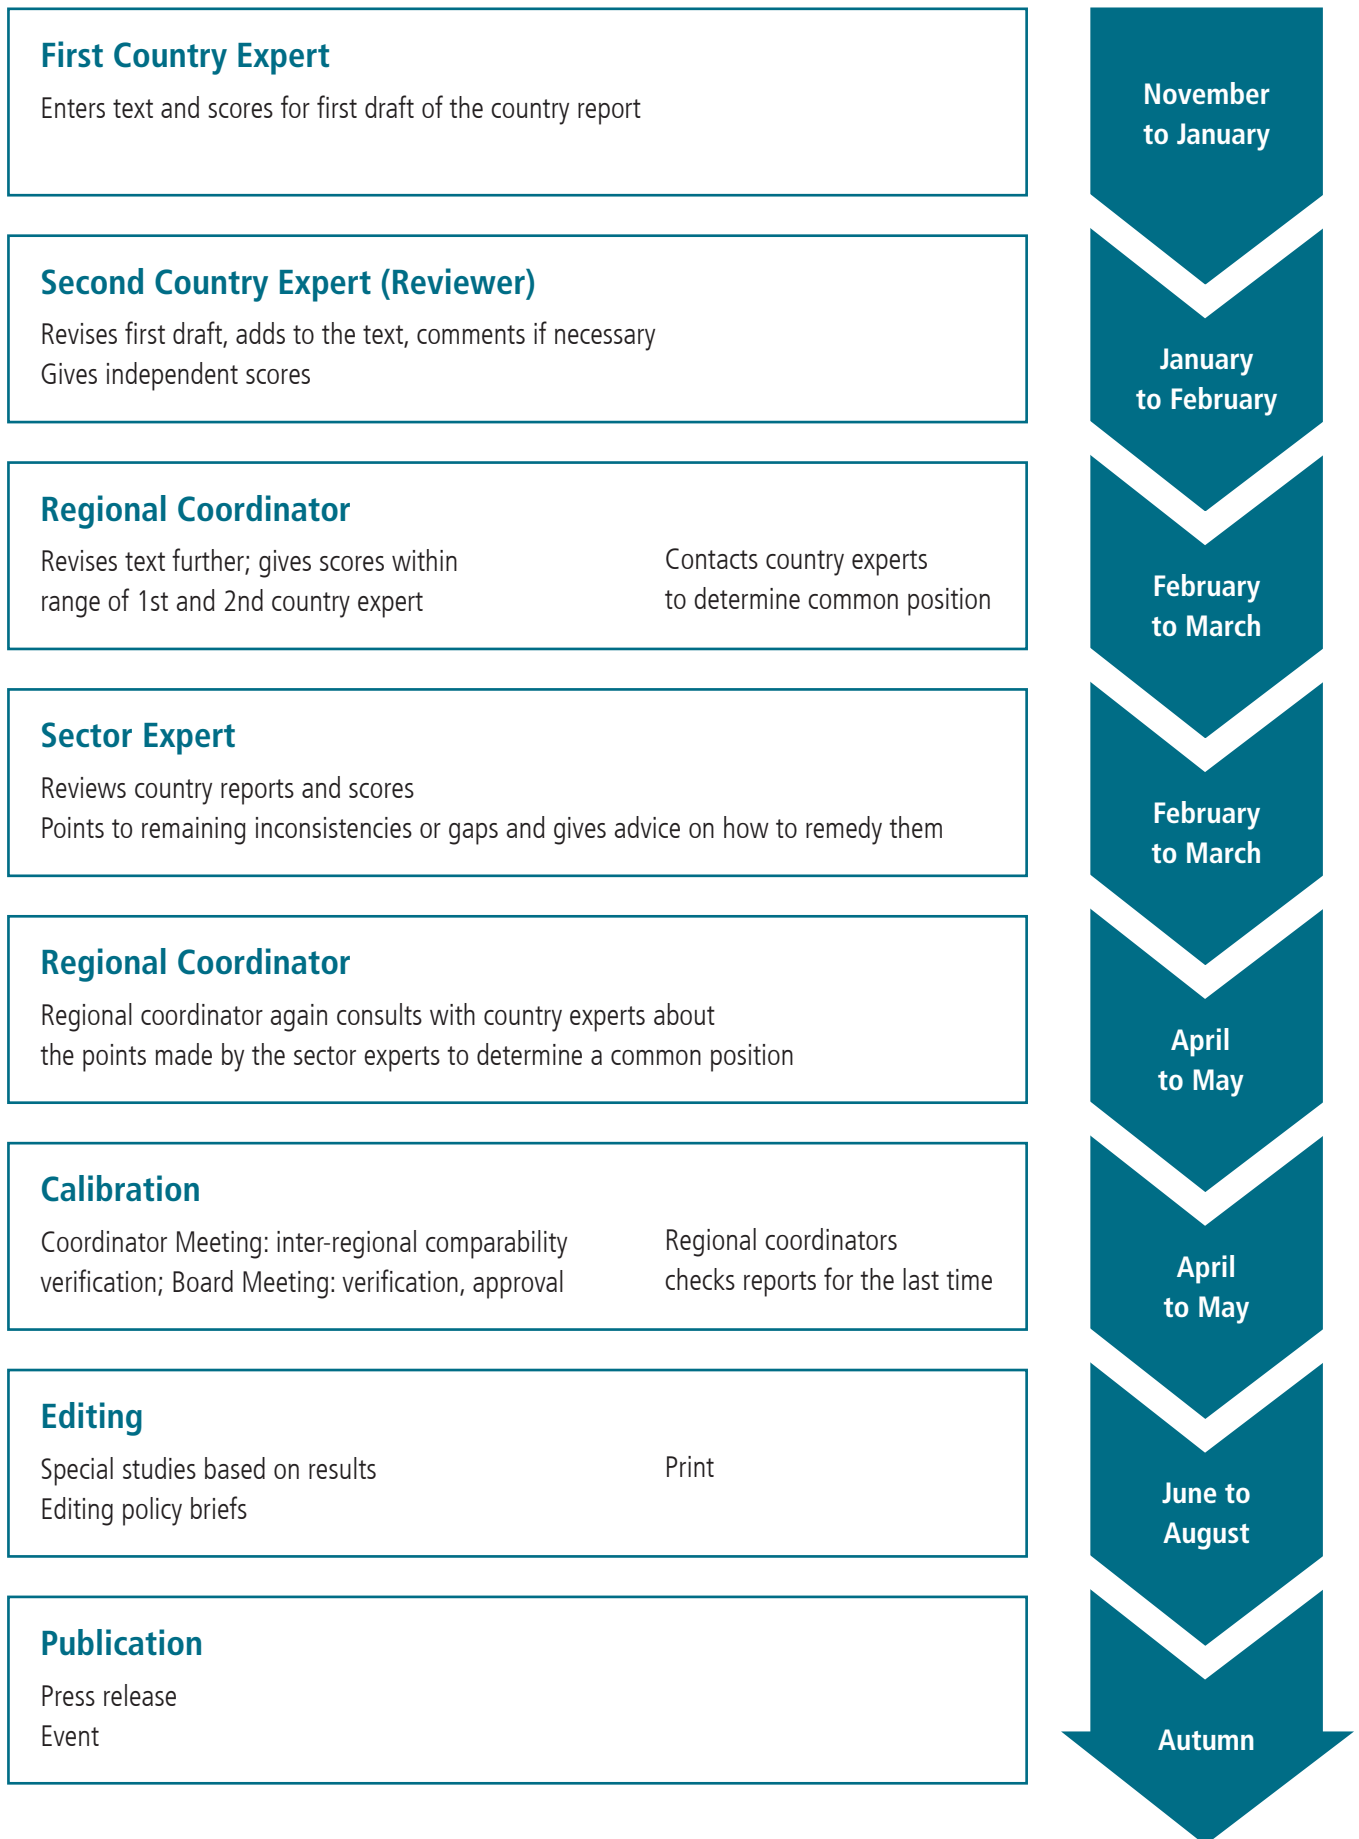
First Country Expert

Enters text and scores for first draft of the country report

November to January

Second Country Expert (Reviewer)

Revises first draft, adds to the text, comments if necessary
Gives independent scores

January to February

Regional Coordinator

Revises text further; gives scores within range of 1st and 2nd country expert

Contacts country experts to determine common position

February to March

Sector Expert

Reviews country reports and scores
Points to remaining inconsistencies or gaps and gives advice on how to remedy them

February to March

Regional Coordinator

Regional coordinator again consults with country experts about the points made by the sector experts to determine a common position

April to May

Calibration

Coordinator Meeting: inter-regional comparability verification; Board Meeting: verification, approval

Regional coordinators checks reports for the last time

April to May

Editing

Special studies based on results
Editing policy briefs

Print

June to August

Publication

Press release
Event

Autumn